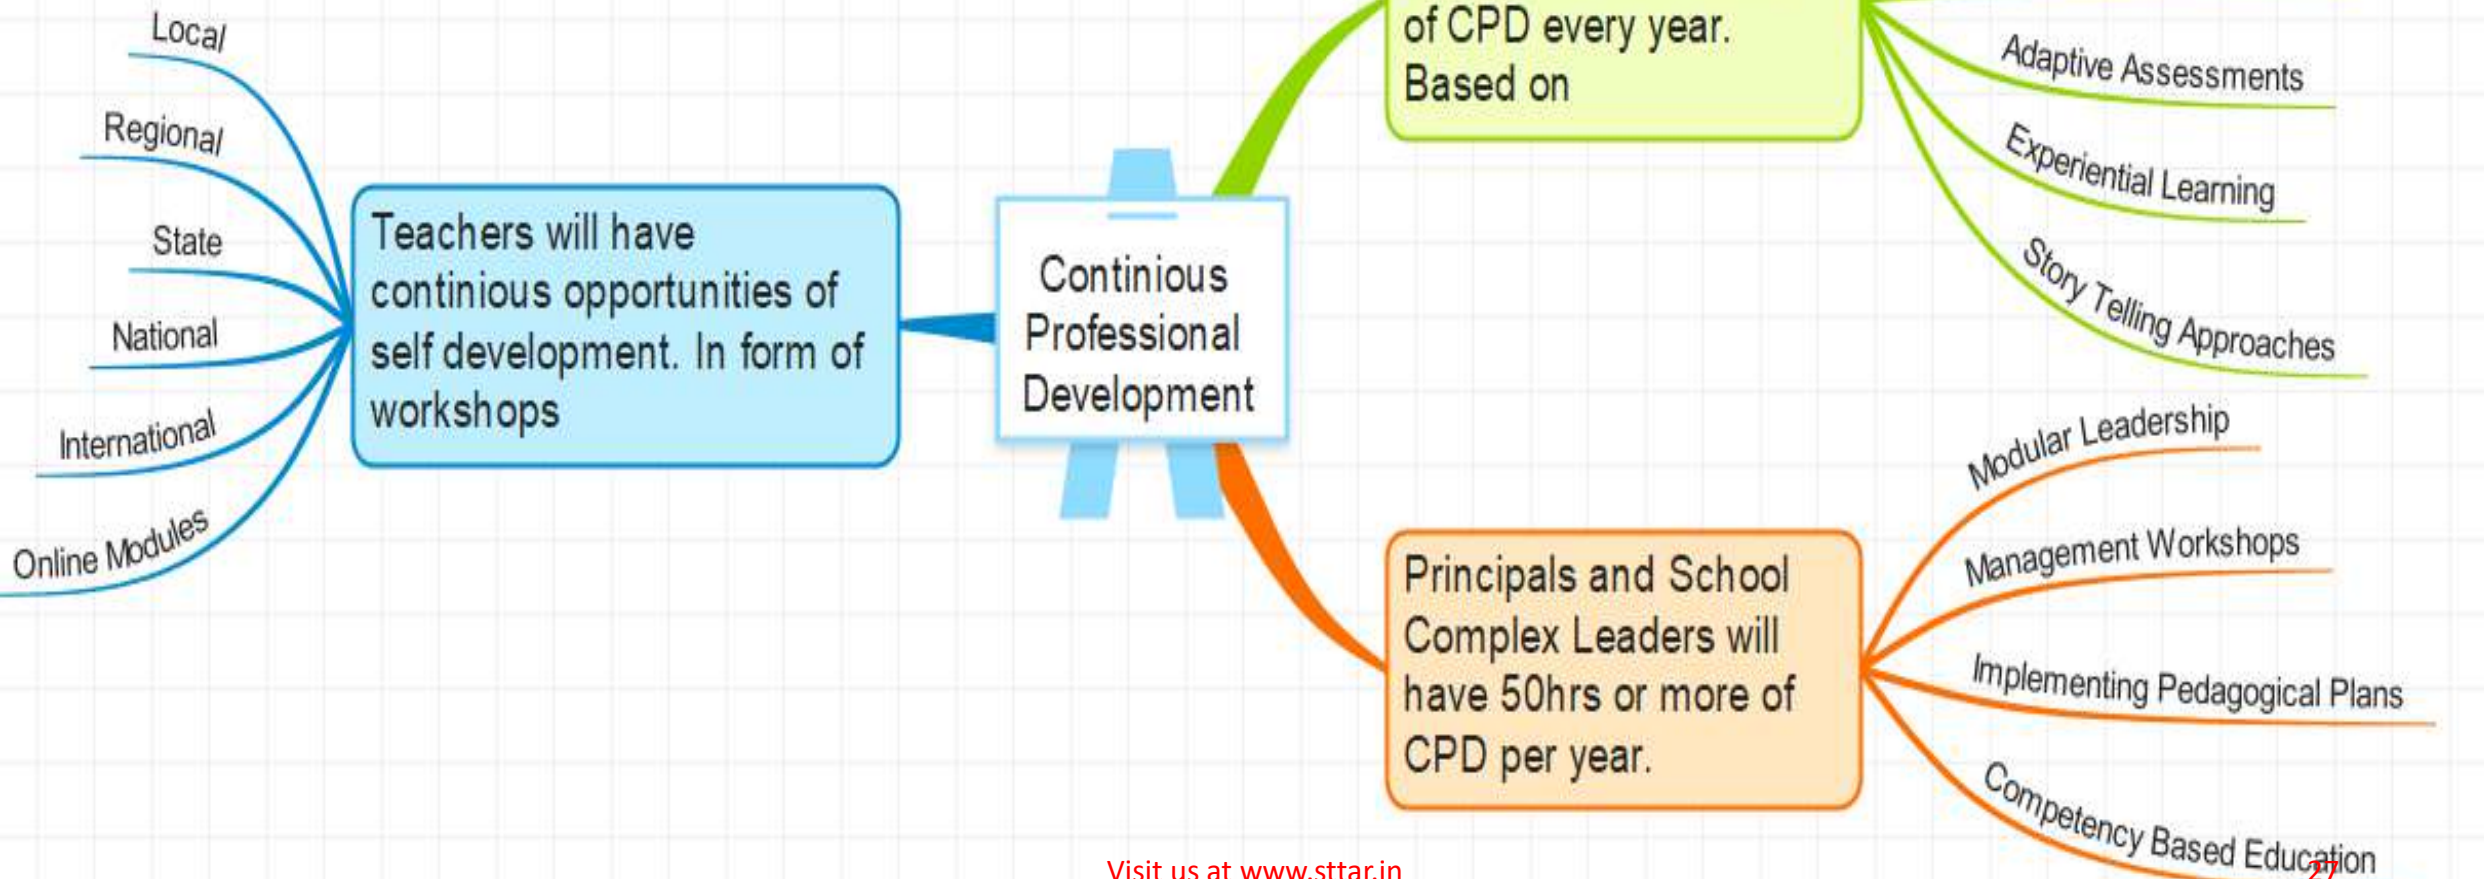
Local

Regional

State

National

International

Online Modules

Teachers will have continious opportunities of self development. In form of workshops

Continious Professional Development

of CPD every year. Based on

Adaptive Assessments

Experiential Learning

Story Telling Approaches

Principals and School Complex Leaders will have 50hrs or more of CPD per year.

Modular Leadership

Management Workshops

Implementing Pedagogical Plans

Competency Based Education

Visit us at www.sttar.in

27